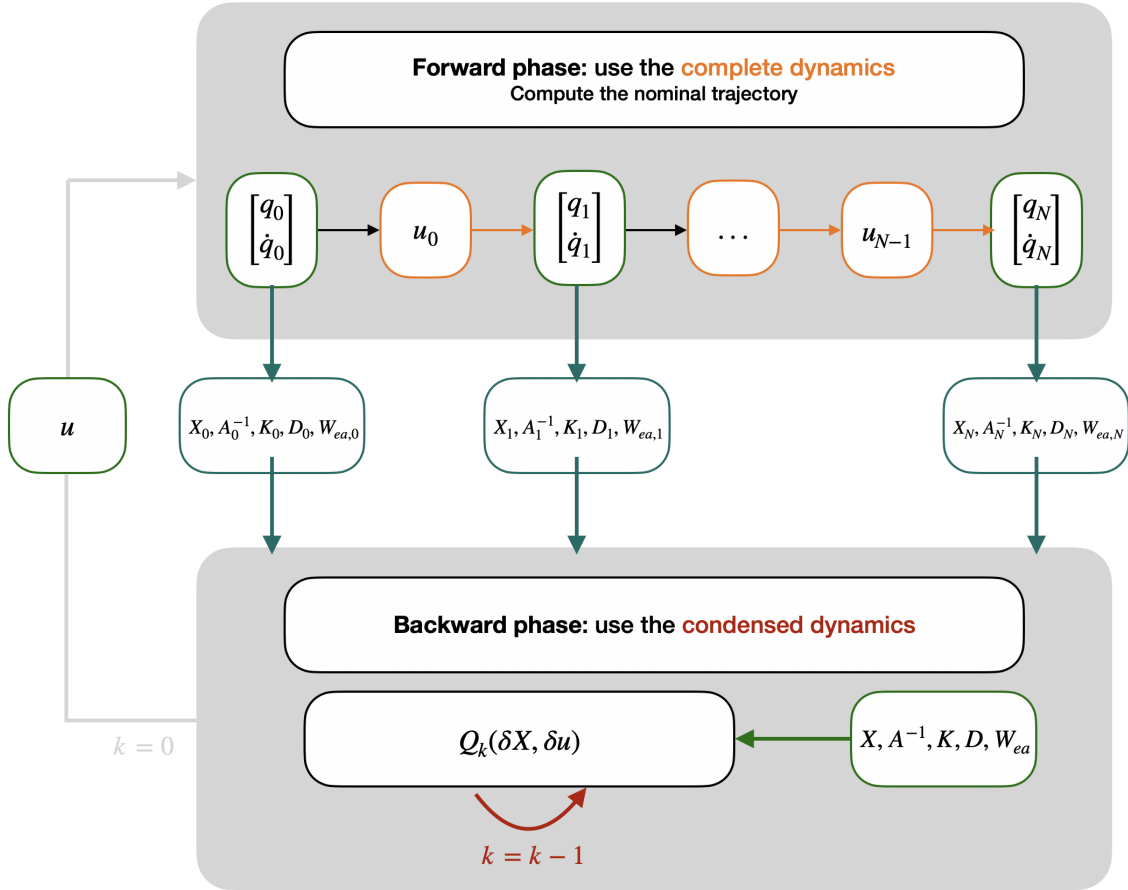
Forward phase: use the complete dynamics
Compute the nominal trajectory

$\begin{bmatrix} q_0 \\ \dot{q}_0 \end{bmatrix}$

$u_0$

$\begin{bmatrix} q_1 \\ \dot{q}_1 \end{bmatrix}$

$\dots$

$u_{N-1}$

$\begin{bmatrix} q_N \\ \dot{q}_N \end{bmatrix}$

$u$

$X_0, A_0^{-1}, K_0, D_0, W_{ea,0}$

$X_1, A_1^{-1}, K_1, D_1, W_{ea,1}$

$X_N, A_N^{-1}, K_N, D_N, W_{ea,N}$

Backward phase: use the condensed dynamics

$Q_k(\delta X, \delta u)$

$X, A^{-1}, K, D, W_{ea}$

$k = 0$

$k = k - 1$